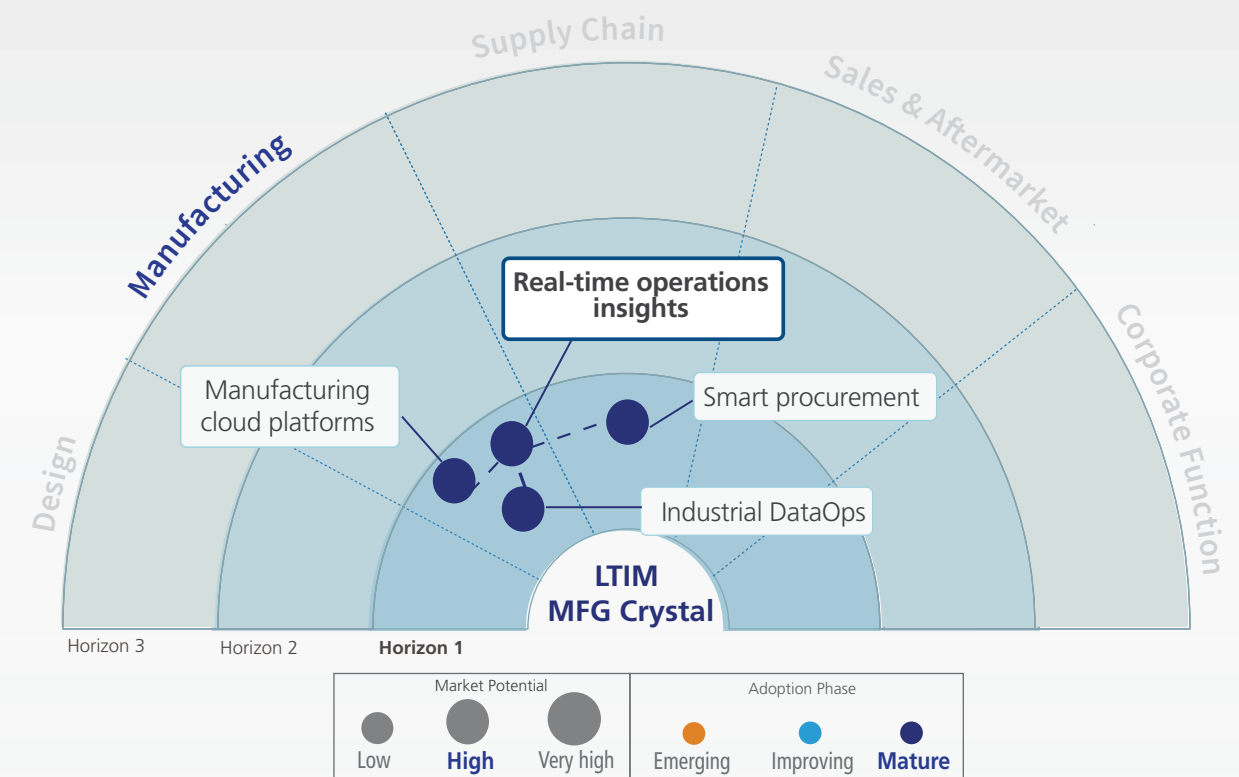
Supply Chain
Sales & Aftermarket
Manufacturing
Corporate Function
Design

Real-time operations insights

Manufacturing cloud platforms

Smart procurement

Industrial DataOps

LTIM MFG Crystal

Horizon 3
Horizon 2
Horizon 1

Market Potential
Low
High
Very high

Adoption Phase
Emerging
Improving
Mature